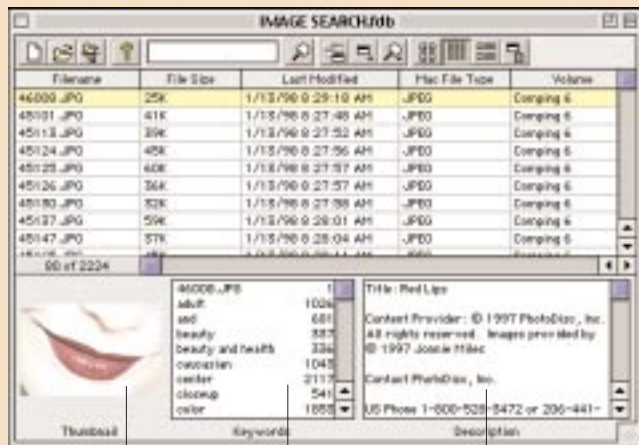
IMAGE SEARCH.fdb

| Filename | File Size | Last Modified | Mac File Type | Volume |
|---|---|---|---|---|
| 46008.JPG | 25K | 1/13/98 8:29:18 AM | JPEG | Comping 6 |
| 45101.JPG | 41K | 1/13/98 8:27:48 AM | JPEG | Comping 6 |
| 45113.JPG | 39K | 1/13/98 8:27:52 AM | JPEG | Comping 6 |
| 45124.JPG | 45K | 1/13/98 8:27:56 AM | JPEG | Comping 6 |
| 45125.JPG | 60K | 1/13/98 8:27:57 AM | JPEG | Comping 6 |
| 45126.JPG | 36K | 1/13/98 8:27:57 AM | JPEG | Comping 6 |
| 45130.JPG | 32K | 1/13/98 8:27:58 AM | JPEG | Comping 6 |
| 45137.JPG | 59K | 1/13/98 8:28:01 AM | JPEG | Comping 6 |
| 45147.JPG | 57K | 1/13/98 8:28:04 AM | JPEG | Comping 6 |

90 of 2224

46008.JPG 1
adult 1026
and 681
beauty 337
beauty and health 336
caucasian 1045
center 2117
closeup 541
color 1855

Title: Red Lips

Content Provider: © 1997 PhotoDisc, Inc. All rights reserved. Images provided by © 1997 Jonnie Miles

Contact PhotoDisc, Inc.

US Phone 1-800-528-3472 or 206-441-

Thumbnail
Keywords
Description